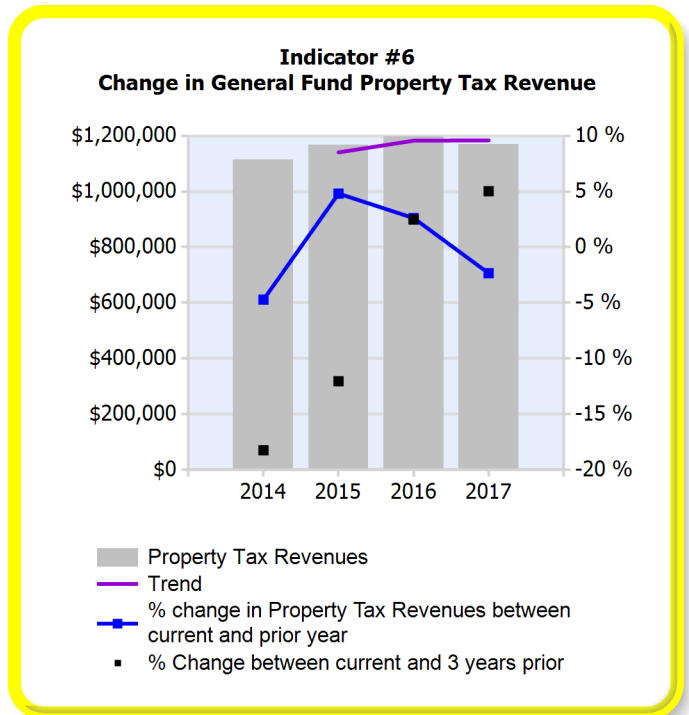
Indicator #6
Change in General Fund Property Tax Revenue

$1,200,000
$1,000,000
$800,000
$600,000
$400,000
$200,000
$0

10 %
5 %
0 %
-5 %
-10 %
-15 %
-20 %

2014 2015 2016 2017

Property Tax Revenues
Trend
% change in Property Tax Revenues between current and prior year
% Change between current and 3 years prior